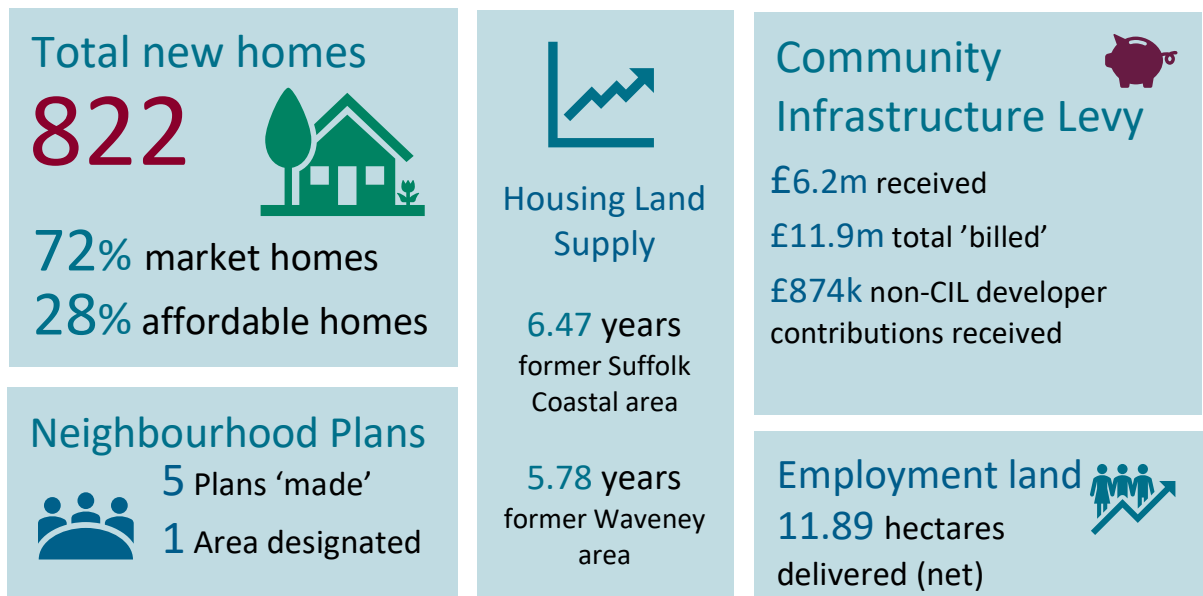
Total new homes
822
72% market homes
28% affordable homes

Neighbourhood Plans
5 Plans 'made'
1 Area designated

Housing Land Supply
6.47 years former Suffolk Coastal area
5.78 years former Waveney area

Community Infrastructure Levy
£6.2m received
£11.9m total 'billed'
£874k non-CIL developer contributions received

Employment land
11.89 hectares delivered (net)